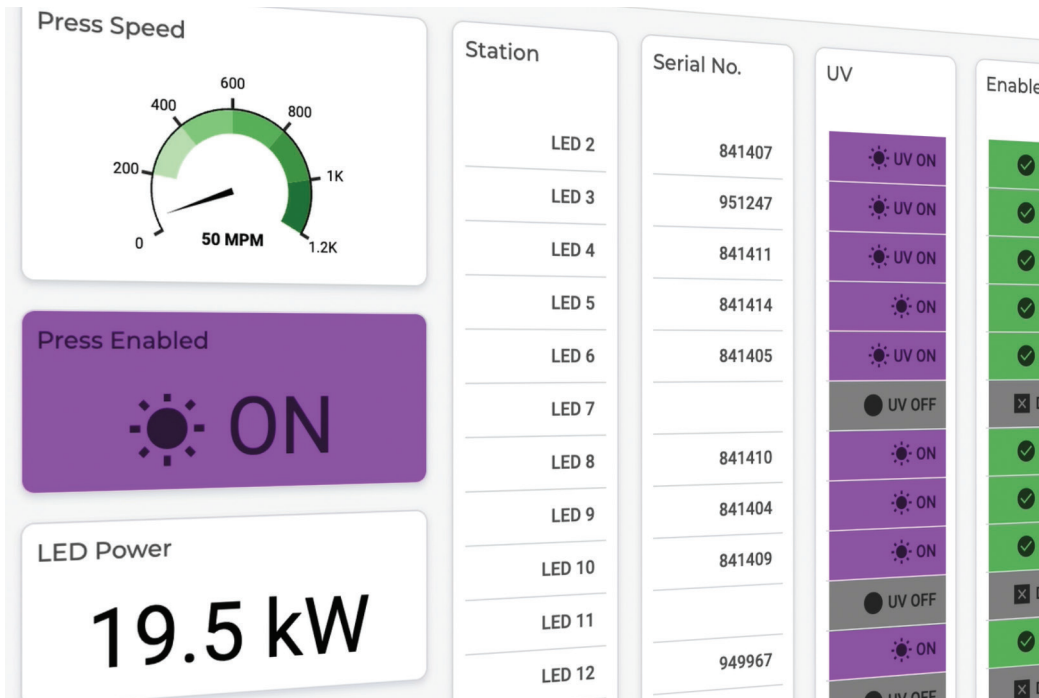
Press Speed

0
200
400
600
800
1K
1.2K
50 MPM

Press Enabled

ON

LED Power

19.5 kW

| Station | Serial No. | UV | Enable |
|---|---|---|---|
| LED 2 | 841407 | UV ON | |
| LED 3 | 951247 | UV ON | |
| LED 4 | 841411 | UV ON | |
| LED 5 | 841414 | ON | |
| LED 6 | 841405 | UV ON | |
| LED 7 | | UV OFF | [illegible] |
| LED 8 | 841410 | ON | |
| LED 9 | 841404 | ON | |
| LED 10 | 841409 | ON | |
| LED 11 | | UV OFF | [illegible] |
| LED 12 | 949967 | ON | |
| | | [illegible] | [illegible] |